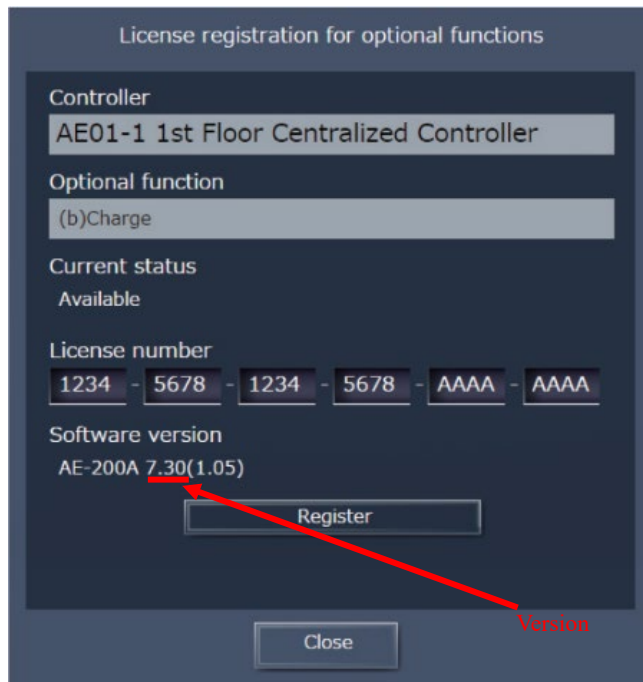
License registration for optional functions

Controller

AE01-1 1st Floor Centralized Controller

Optional function

(b)Charge

Current status

Available

License number

1234 - 5678 - 1234 - 5678 - AAAA - AAAA

Software version

AE-200A 7.30(1.05)

Register

Version

Close